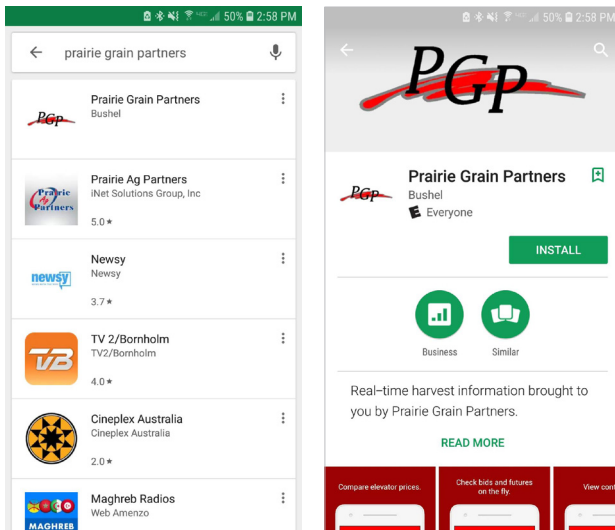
50% 2:58 PM

prairie grain partners

PGP
Prairie Grain Partners
Bushel

Prairie Partners
Prairie Ag Partners
iNet Solutions Group, Inc
5.0 ★

newsy
Newsy
Newsy
3.7 ★

TV
TV 2/Bornholm
TV2/Bornholm
4.0 ★

Cineplex Australia
Cineplex Australia
2.0 ★

MAGHREB
Maghreb Radios
Web Amenzo

50% 2:58 PM

PGP

PGP
Prairie Grain Partners
Bushel
Everyone

INSTALL

Business
Similar

Real-time harvest information brought to you by Prairie Grain Partners.

READ MORE

Compare elevator prices.
Check bids and futures on the fly.
View cont